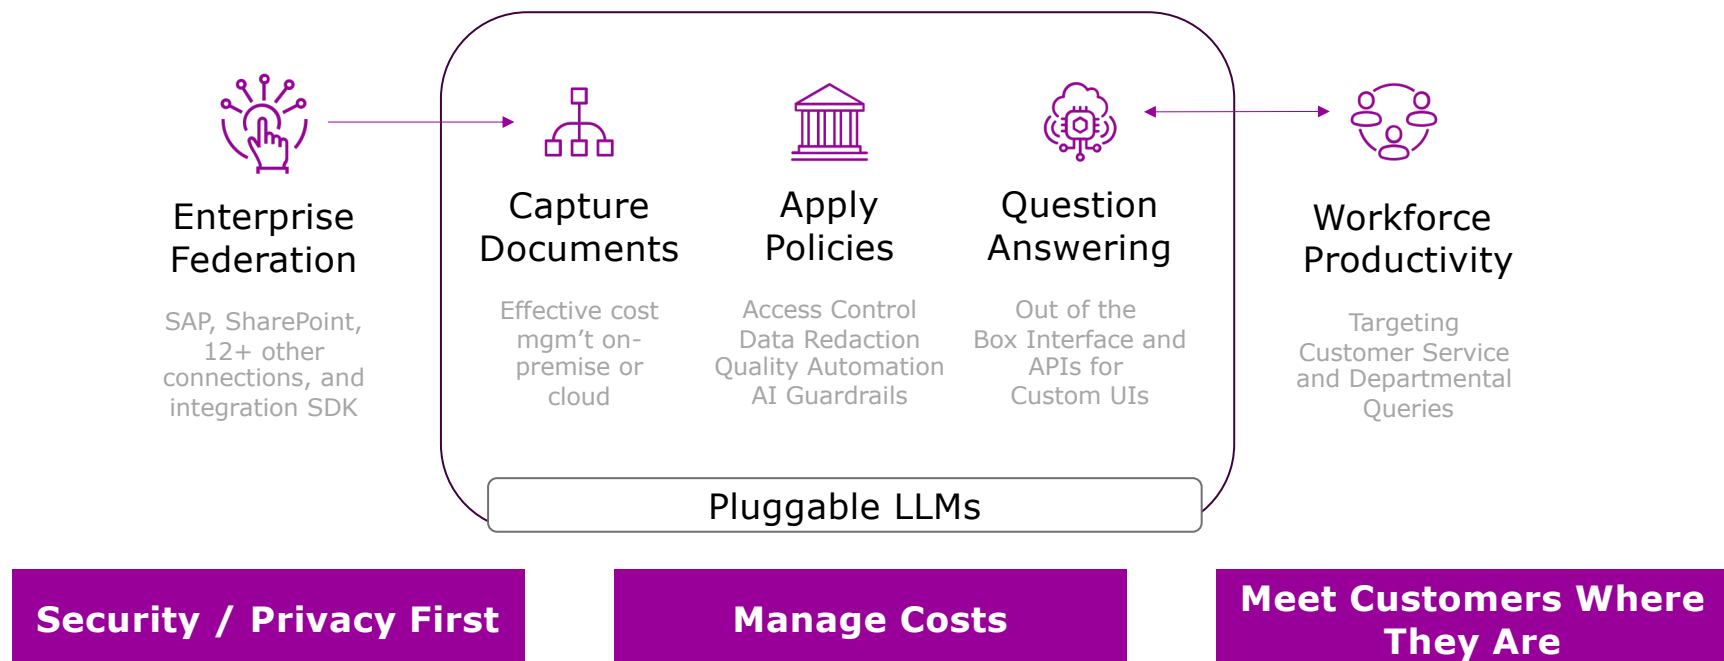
Enterprise Federation

SAP, SharePoint, 12+ other connections, and integration SDK

Capture Documents

Effective cost mgm't on-premise or cloud

Apply Policies

Access Control
Data Redaction
Quality Automation
AI Guardrails

Question Answering

Out of the Box Interface and APIs for Custom UIs

Workforce Productivity

Targeting Customer Service and Departmental Queries

Pluggable LLMs

Security / Privacy First

Manage Costs

Meet Customers Where They Are